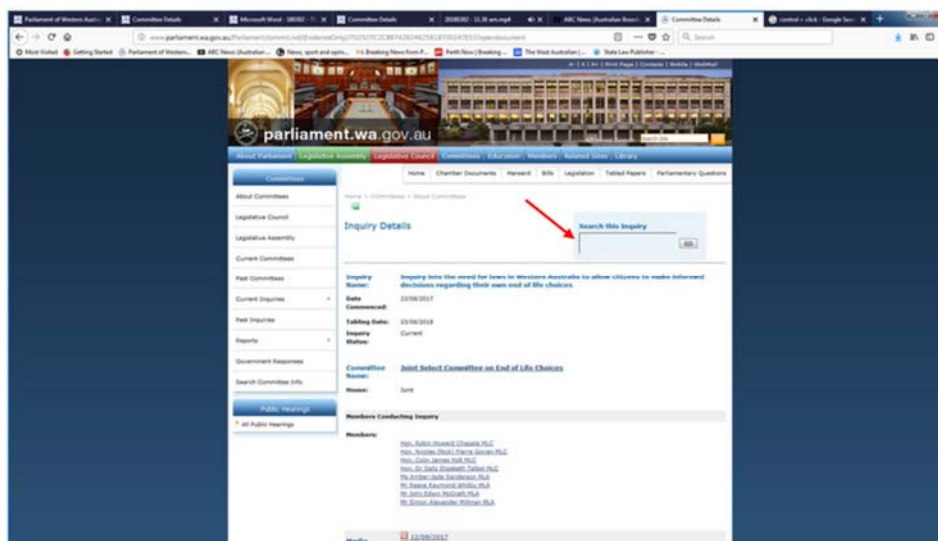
Parliament of Western Aust | Committee Details | Microsoft Word - 180302 | Committee Details | 20180302 - 11.38 am.mp4 | ABC News (Australian Broad | Committee Details | control + click - Google Sear

www.parliament.wa.gov.au/Parliament/commit.nsf/(EvidenceOnly)/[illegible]?opendocument

Most Visited | Getting Started | Parliament of Western... | ABC News (Australian ... | News, sport and opini... | Breaking News from P... | Perth Now | Breaking... | The West Australian | ... | State Law Publisher - ...

parliament.wa.gov.au

About Parliament | Legislative Assembly | Legislative Council | Committees | Education | Members | Related Sites | Library

Home | Chamber Documents | Hansard | Bills | Legislation | Tabled Papers | Parliamentary Questions

Committees
About Committees
Legislative Council
Legislative Assembly
Current Committees
Past Committees
Current Inquiries
Past Inquiries
Reports
Government Responses
Search Committee Info

Public Hearings
All Public Hearings

Home > Committees > About Committees

Inquiry Details

Search this Inquiry

Inquiry Name: Inquiry into the need for laws in Western Australia to allow citizens to make informed decisions regarding their own end of life choices

Date Commenced: 23/08/2017

Tabling Date: 23/08/2018

Inquiry Status: Current

Committee Name: Joint Select Committee on End of Life Choices

House: Joint

Members Conducting Inquiry

Members:
Hon. Robin Howard Chapple MLC
Hon. Nicolas (Nick) Pierre Goiran MLC
Hon. Colin James Holt MLC
Hon. Dr Sally Elizabeth Talbot MLC
Ms Amber-Jade Sanderson MLA
Mr Reece Raymond Whitby MLA
Mr John Edwin McGrath MLA
Mr Simon Alexander Millman MLA

Media 13/09/2017